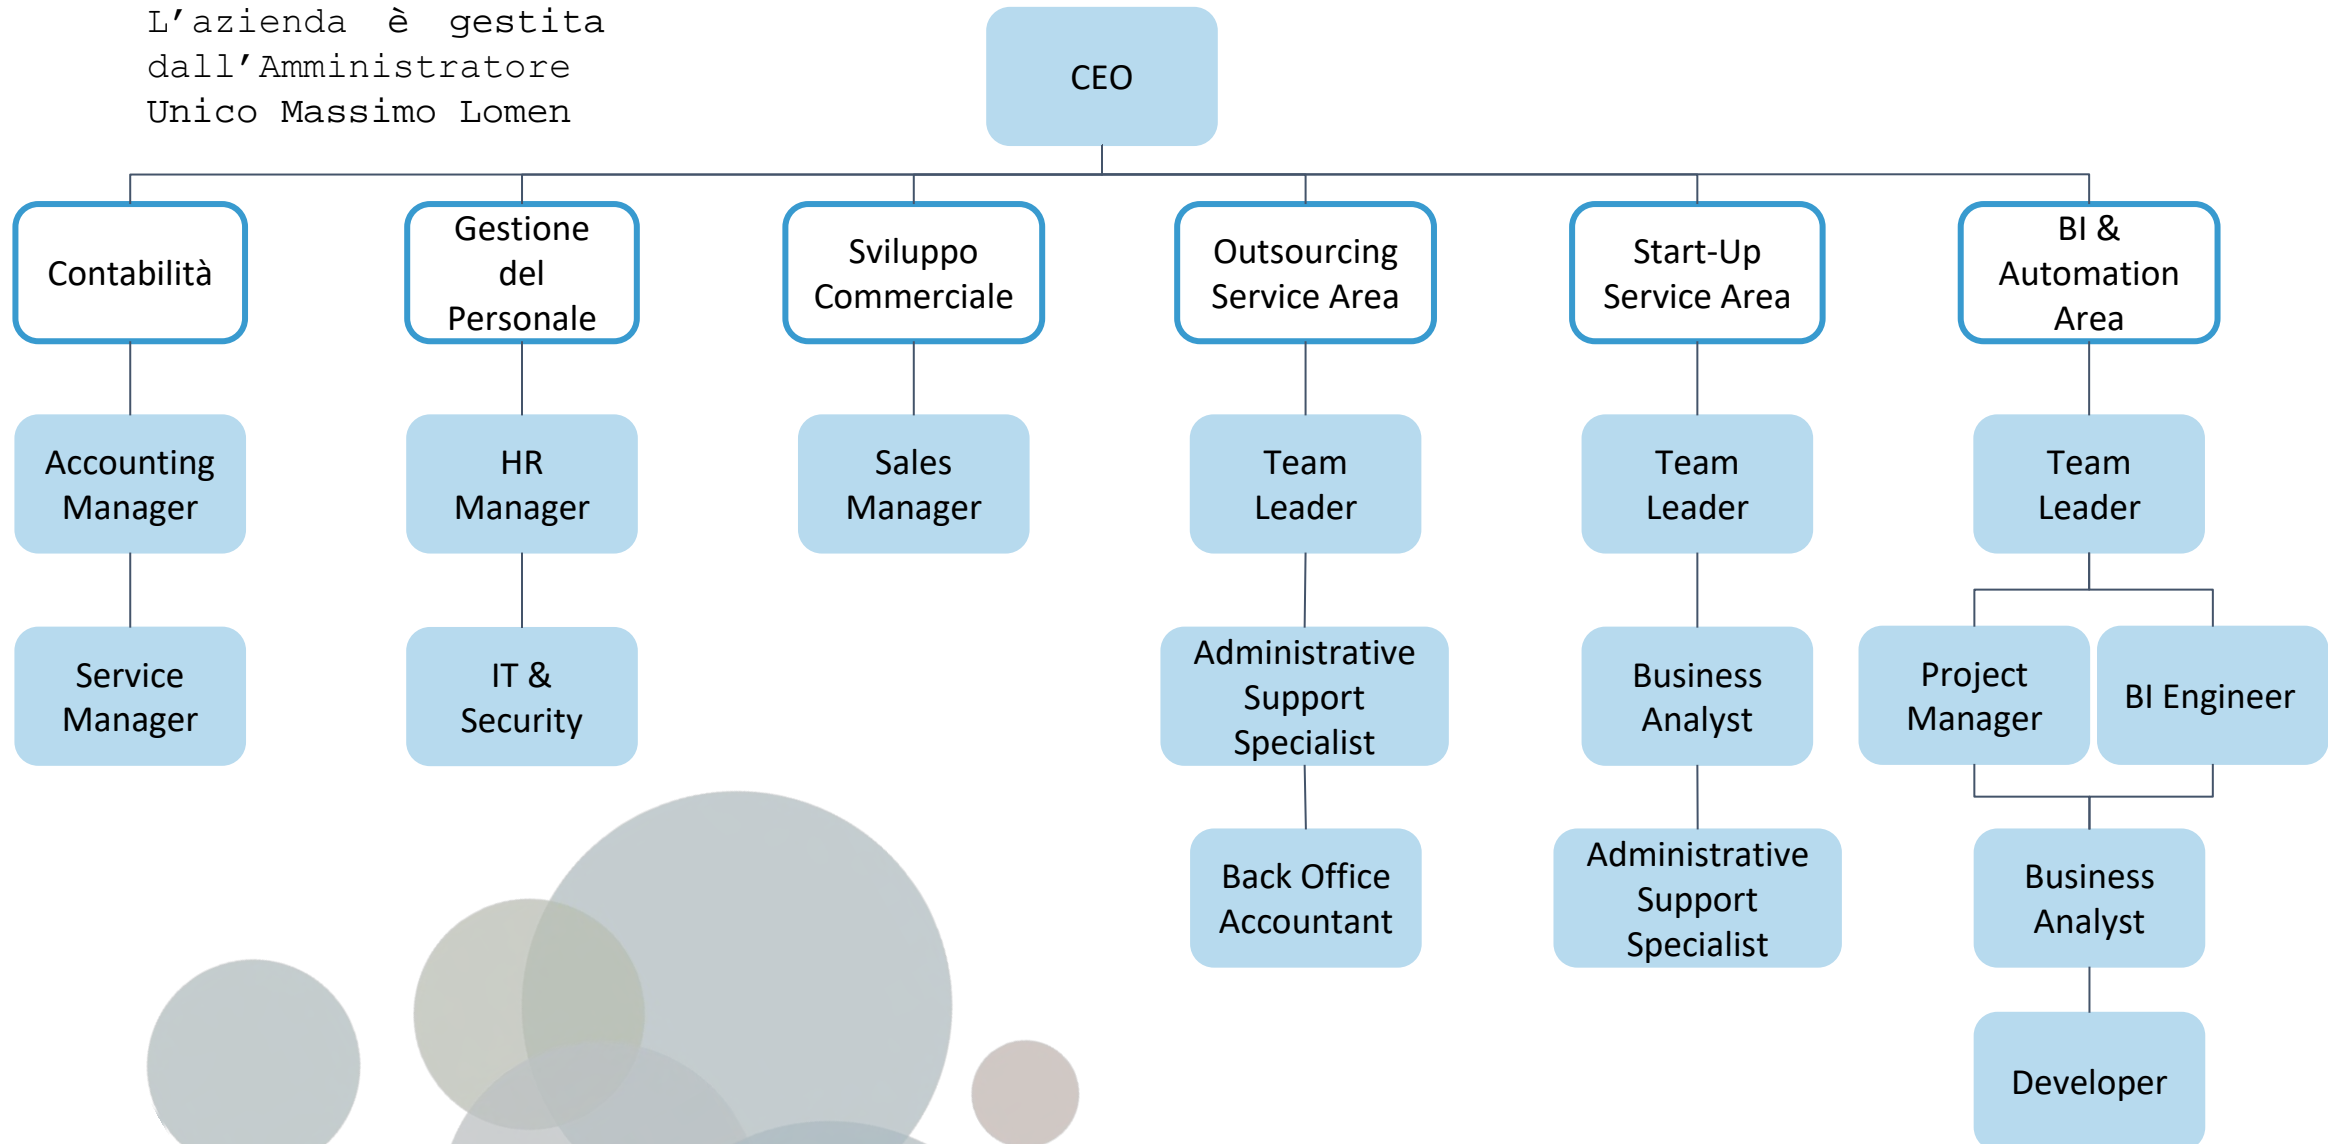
L'azienda è gestita dall'Amministratore Unico Massimo Lomen

CEO

Contabilità

Accounting Manager

Service Manager

Gestione del Personale

HR Manager

IT & Security

Sviluppo Commerciale

Sales Manager

Outsourcing Service Area

Team Leader

Administrative Support Specialist

Back Office Accountant

Start-Up Service Area

Team Leader

Business Analyst

Administrative Support Specialist

BI & Automation Area

Team Leader

Project Manager

BI Engineer

Business Analyst

Developer